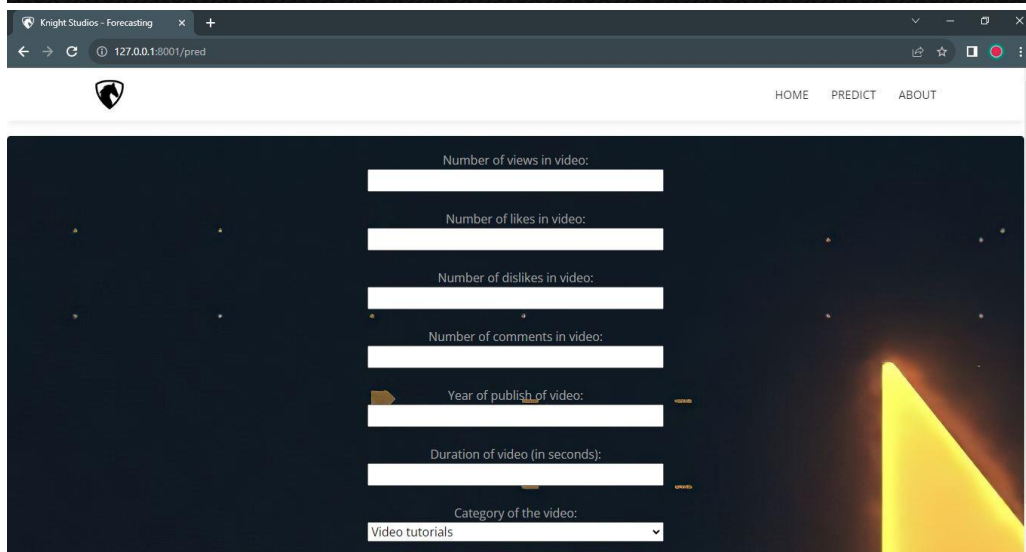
Knight Studios - Forecasting

127.0.0.1:8001/pred

HOME PREDICT ABOUT

Number of views in video:

Number of likes in video:

Number of dislikes in video:

Number of comments in video:

Year of publish of video:

Duration of video (in seconds):

Category of the video:

Video tutorials